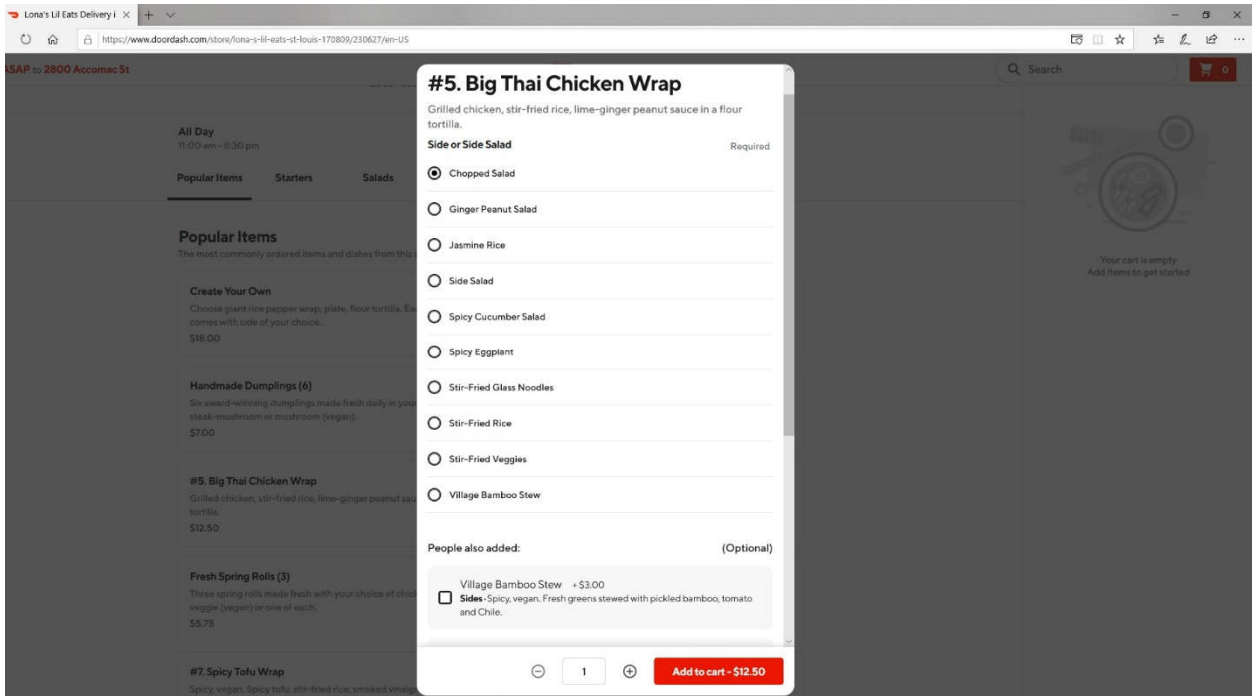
Lona's Lil Eats Delivery i ×

https://www.doordash.com/store/lona-s-lil-eats-st-louis-170809/230627/en-US

ASAP to 2800 Accomac St

Q Search

0

All Day
11:00 am - 8:30 pm

Popular Items Starters Salads

Popular Items
The most commonly ordered items and dishes from this

Create Your Own
Choose giant rice pepper wrap, plate, flour tortilla. Ea comes with side of your choice.
$18.00

Handmade Dumplings (6)
Six award-winning dumplings made fresh daily in your steak-mushroom or mushroom (vegan).
$7.00

#5. Big Thai Chicken Wrap
Grilled chicken, stir-fried rice, lime-ginger peanut sau tortilla.
$12.50

Fresh Spring Rolls (3)
Three spring rolls made fresh with your choice of chick veggie (vegan) or one of each.
$5.75

#7. Spicy Tofu Wrap
Spicy, vegan. Spicy tofu, stir-fried rice, smoked vinaig

Your cart is empty
Add items to get started

#5. Big Thai Chicken Wrap
Grilled chicken, stir-fried rice, lime-ginger peanut sauce in a flour tortilla.

Side or Side Salad Required

Chopped Salad
Ginger Peanut Salad
Jasmine Rice
Side Salad
Spicy Cucumber Salad
Spicy Eggplant
Stir-Fried Glass Noodles
Stir-Fried Rice
Stir-Fried Veggies
Village Bamboo Stew

People also added: (Optional)

Village Bamboo Stew + $3.00
Sides • Spicy, vegan. Fresh greens stewed with pickled bamboo, tomato and Chile.

1

Add to cart - $12.50